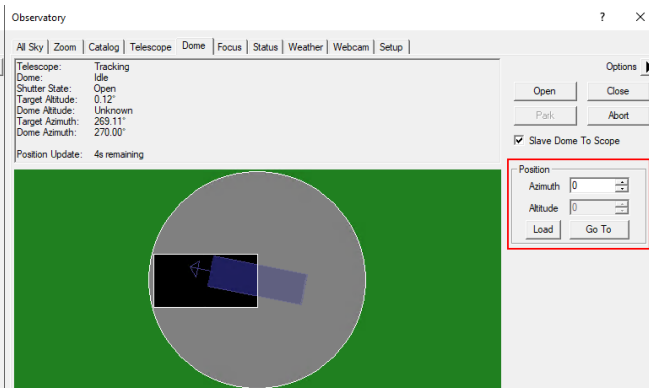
Observatory

?

All Sky | Zoom | Catalog | Telescope | Dome | Focus | Status | Weather | Webcam | Setup

| | |
|---|---|
| Telescope: | Tracking |
| Dome: | Idle |
| Shutter State: | Open |
| Target Altitude: | 0.12° |
| Dome Altitude: | Unknown |
| Target Azimuth: | 269.11° |
| Dome Azimuth: | 270.00° |

Position Update: 4s remaining

Options

Open

Close

Park

Abort

Slave Dome To Scope

Position

Azimuth 0

Altitude 0

Load

Go To